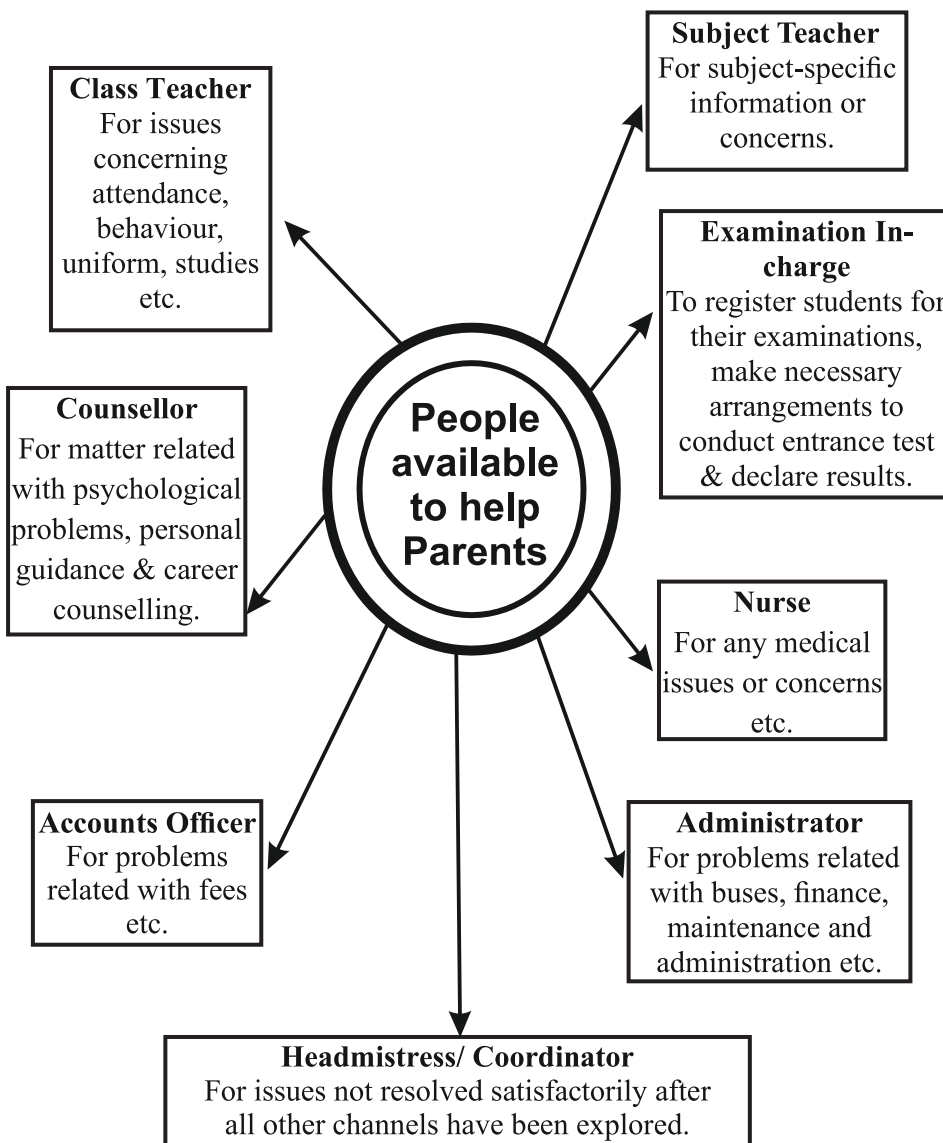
People available to help Parents

Class Teacher
For issues concerning attendance, behaviour, uniform, studies etc.

Subject Teacher
For subject-specific information or concerns.

Examination In-charge
To register students for their examinations, make necessary arrangements to conduct entrance test & declare results.

Counsellor
For matter related with psychological problems, personal guidance & career counselling.

Nurse
For any medical issues or concerns etc.

Accounts Officer
For problems related with fees etc.

Administrator
For problems related with buses, finance, maintenance and administration etc.

Headmistress/ Coordinator
For issues not resolved satisfactorily after all other channels have been explored.